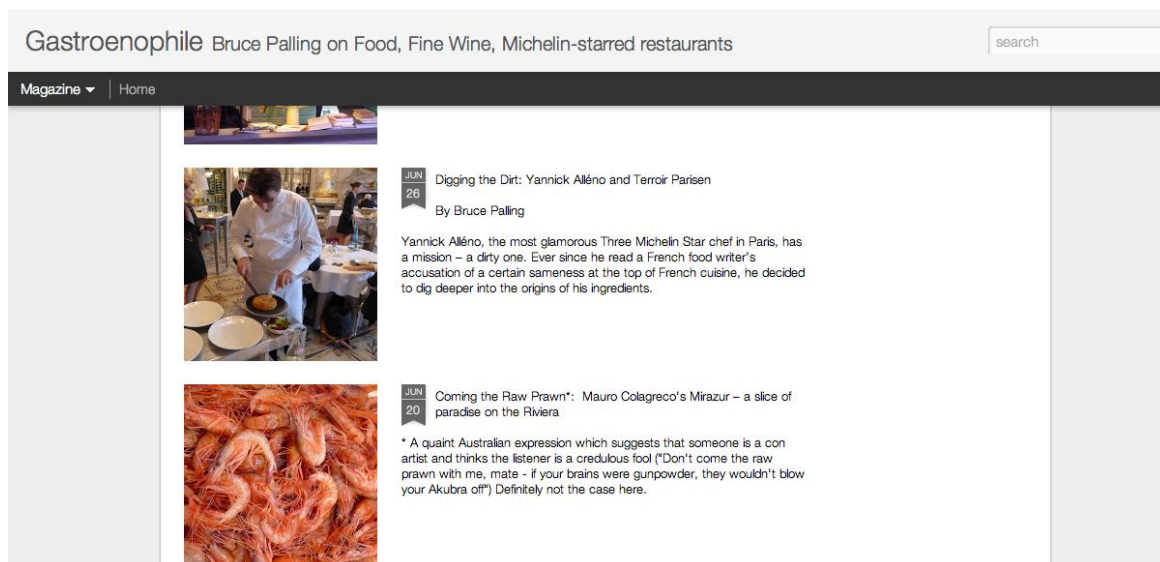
Gastroenophile Bruce Palling on Food, Fine Wine, Michelin-starred restaurants

search

Magazine ▾ | Home

JUN
26

Digging the Dirt: Yannick Alléno and Terroir Parisen

By Bruce Palling

Yannick Alléno, the most glamorous Three Michelin Star chef in Paris, has a mission – a dirty one. Ever since he read a French food writer's accusation of a certain sameness at the top of French cuisine, he decided to dig deeper into the origins of his ingredients.

JUN
20

Coming the Raw Prawn*: Mauro Colagreco's Mirazur – a slice of paradise on the Riviera

* A quaint Australian expression which suggests that someone is a con artist and thinks the listener is a credulous fool ("Don't come the raw prawn with me, mate - if your brains were gunpowder, they wouldn't blow your Akubra off") Definitely not the case here.